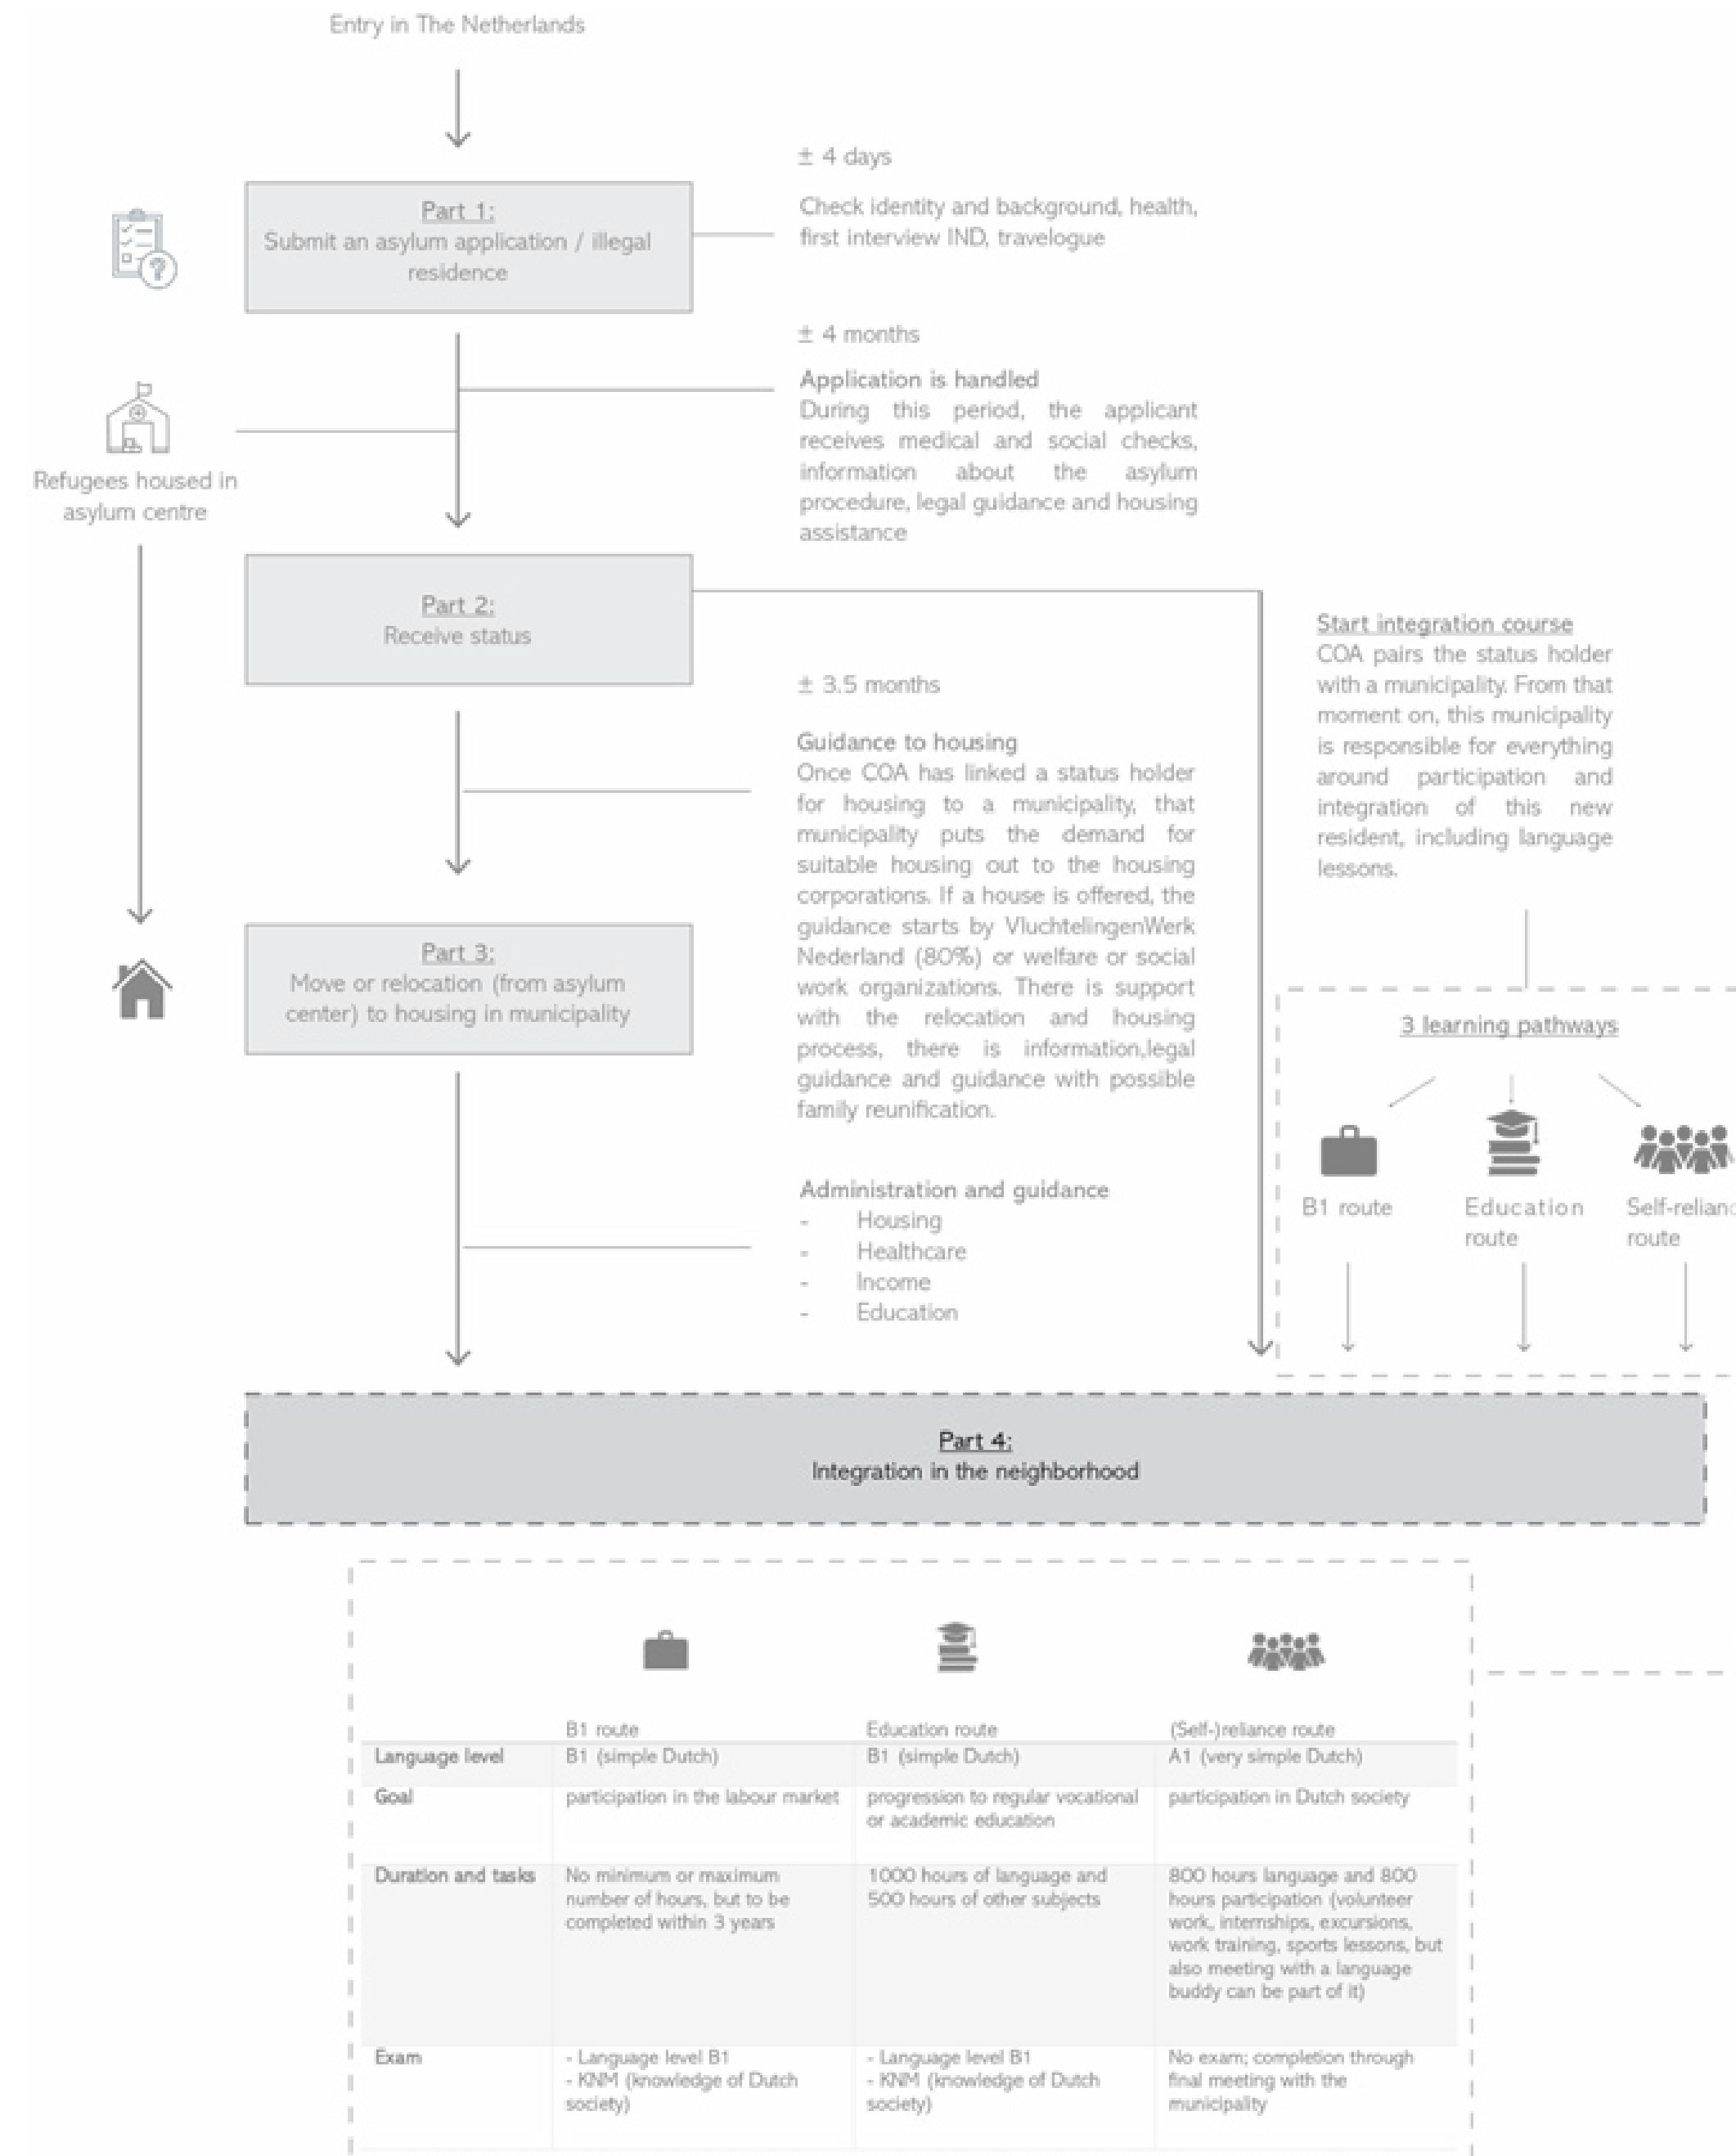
Entry in The Netherlands

Part 1:
Submit an asylum application / illegal residence

± 4 days

Check identity and background, health, first interview IND, travelogue

± 4 months

Application is handled
During this period, the applicant receives medical and social checks, information about the asylum procedure, legal guidance and housing assistance

Refugees housed in asylum centre

Part 2:
Receive status

Start integration course
COA pairs the status holder with a municipality. From that moment on, this municipality is responsible for everything around participation and integration of this new resident, including language lessons.

± 3.5 months

Guidance to housing
Once COA has linked a status holder for housing to a municipality, that municipality puts the demand for suitable housing out to the housing corporations. If a house is offered, the guidance starts by VluchtelingenWerk Nederland (80%) or welfare or social work organizations. There is support with the relocation and housing process, there is information,legal guidance and guidance with possible family reunification.

Part 3:
Move or relocation (from asylum center) to housing in municipality

3 learning pathways

B1 route

Education route

Self-relianc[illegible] route

Administration and guidance
- Housing
- Healthcare
- Income
- Education

Part 4:
Integration in the neighborhood

| | B1 route | Education route | (Self-)reliance route |
|---|---|---|---|
| Language level | B1 (simple Dutch) | B1 (simple Dutch) | A1 (very simple Dutch) |
| Goal | participation in the labour market | progression to regular vocational or academic education | participation in Dutch society |
| Duration and tasks | No minimum or maximum number of hours, but to be completed within 3 years | 1000 hours of language and 500 hours of other subjects | 800 hours language and 800 hours participation (volunteer work, internships, excursions, work training, sports lessons, but also meeting with a language buddy can be part of it) |
| Exam | - Language level B1<br>- KNM (knowledge of Dutch society) | - Language level B1<br>- KNM (knowledge of Dutch society) | No exam; completion through final meeting with the municipality |